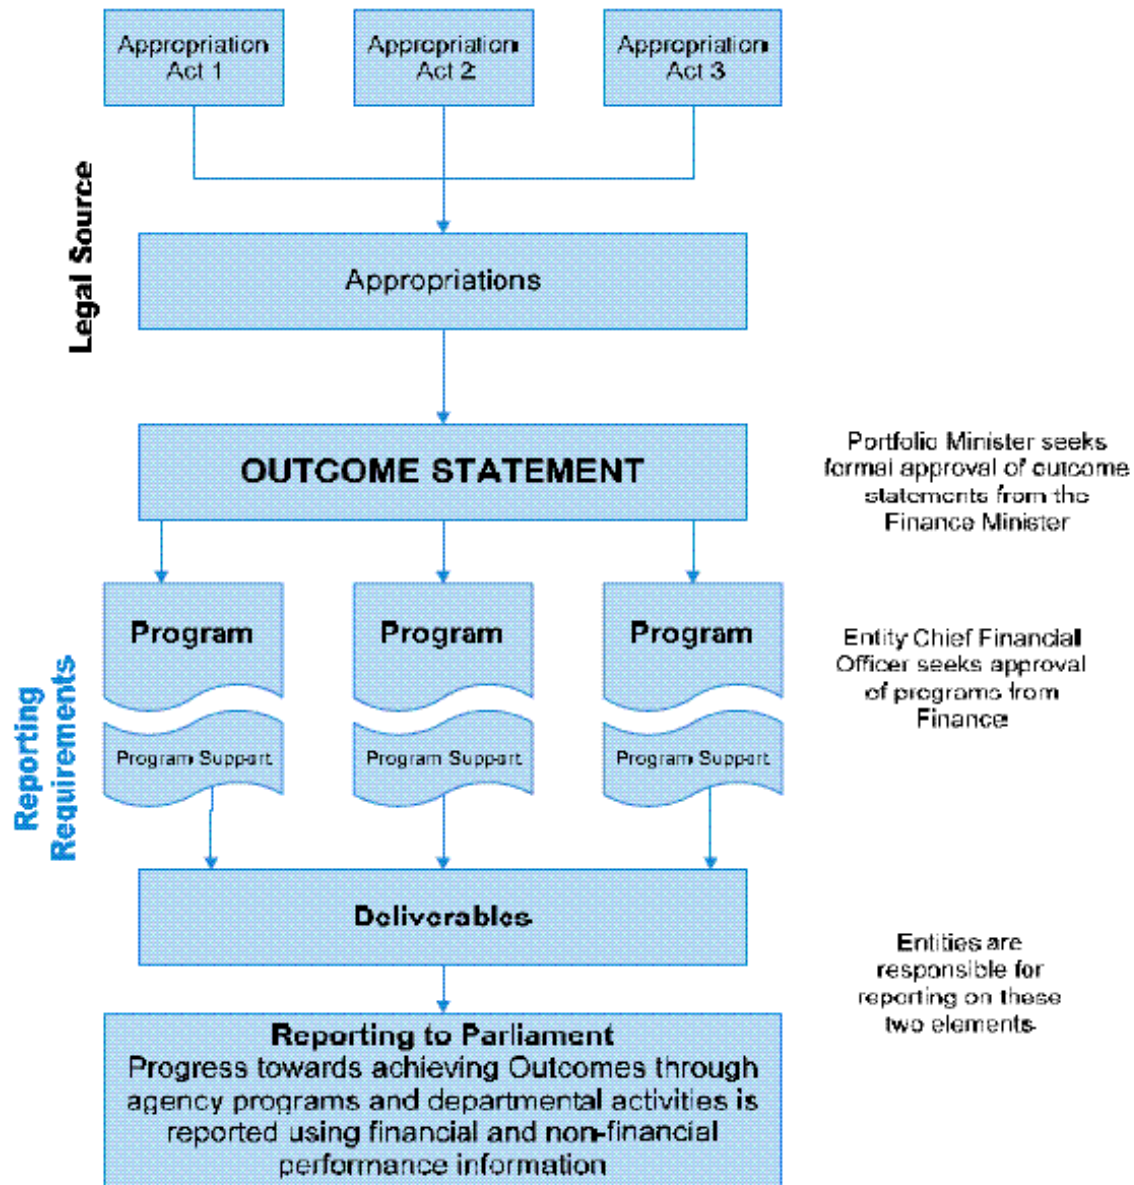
Appropriation Act 1

Appropriation Act 2

Appropriation Act 3

Legal Source

Appropriations

OUTCOME STATEMENT

Portfolio Minister seeks formal approval of outcome statements from the Finance Minister

Program

Program Support

Program

Program Support

Program

Program Support

Entity Chief Financial Officer seeks approval of programs from Finance

Reporting Requirements

Deliverables

Entities are responsible for reporting on these two elements

Reporting to Parliament
Progress towards achieving Outcomes through agency programs and departmental activities is reported using financial and non-financial performance information